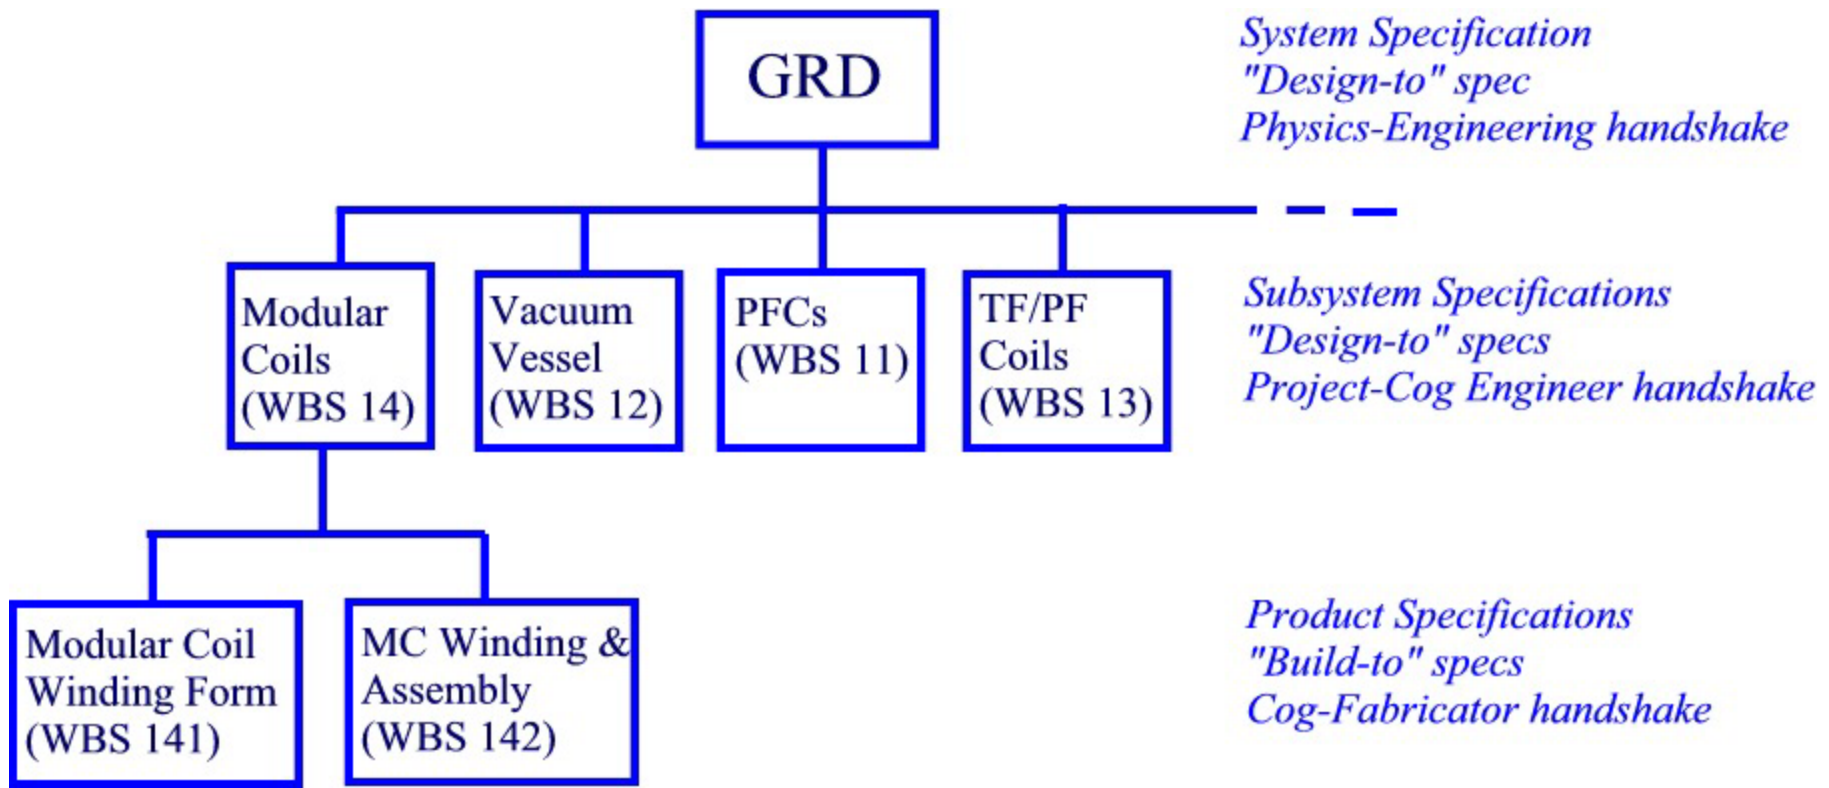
GRD

System Specification
"Design-to" spec
Physics-Engineering handshake

Modular Coils (WBS 14)

Vacuum Vessel (WBS 12)

PFCs (WBS 11)

TF/PF Coils (WBS 13)

Subsystem Specifications
"Design-to" specs
Project-Cog Engineer handshake

Modular Coil Winding Form (WBS 141)

MC Winding & Assembly (WBS 142)

Product Specifications
"Build-to" specs
Cog-Fabricator handshake